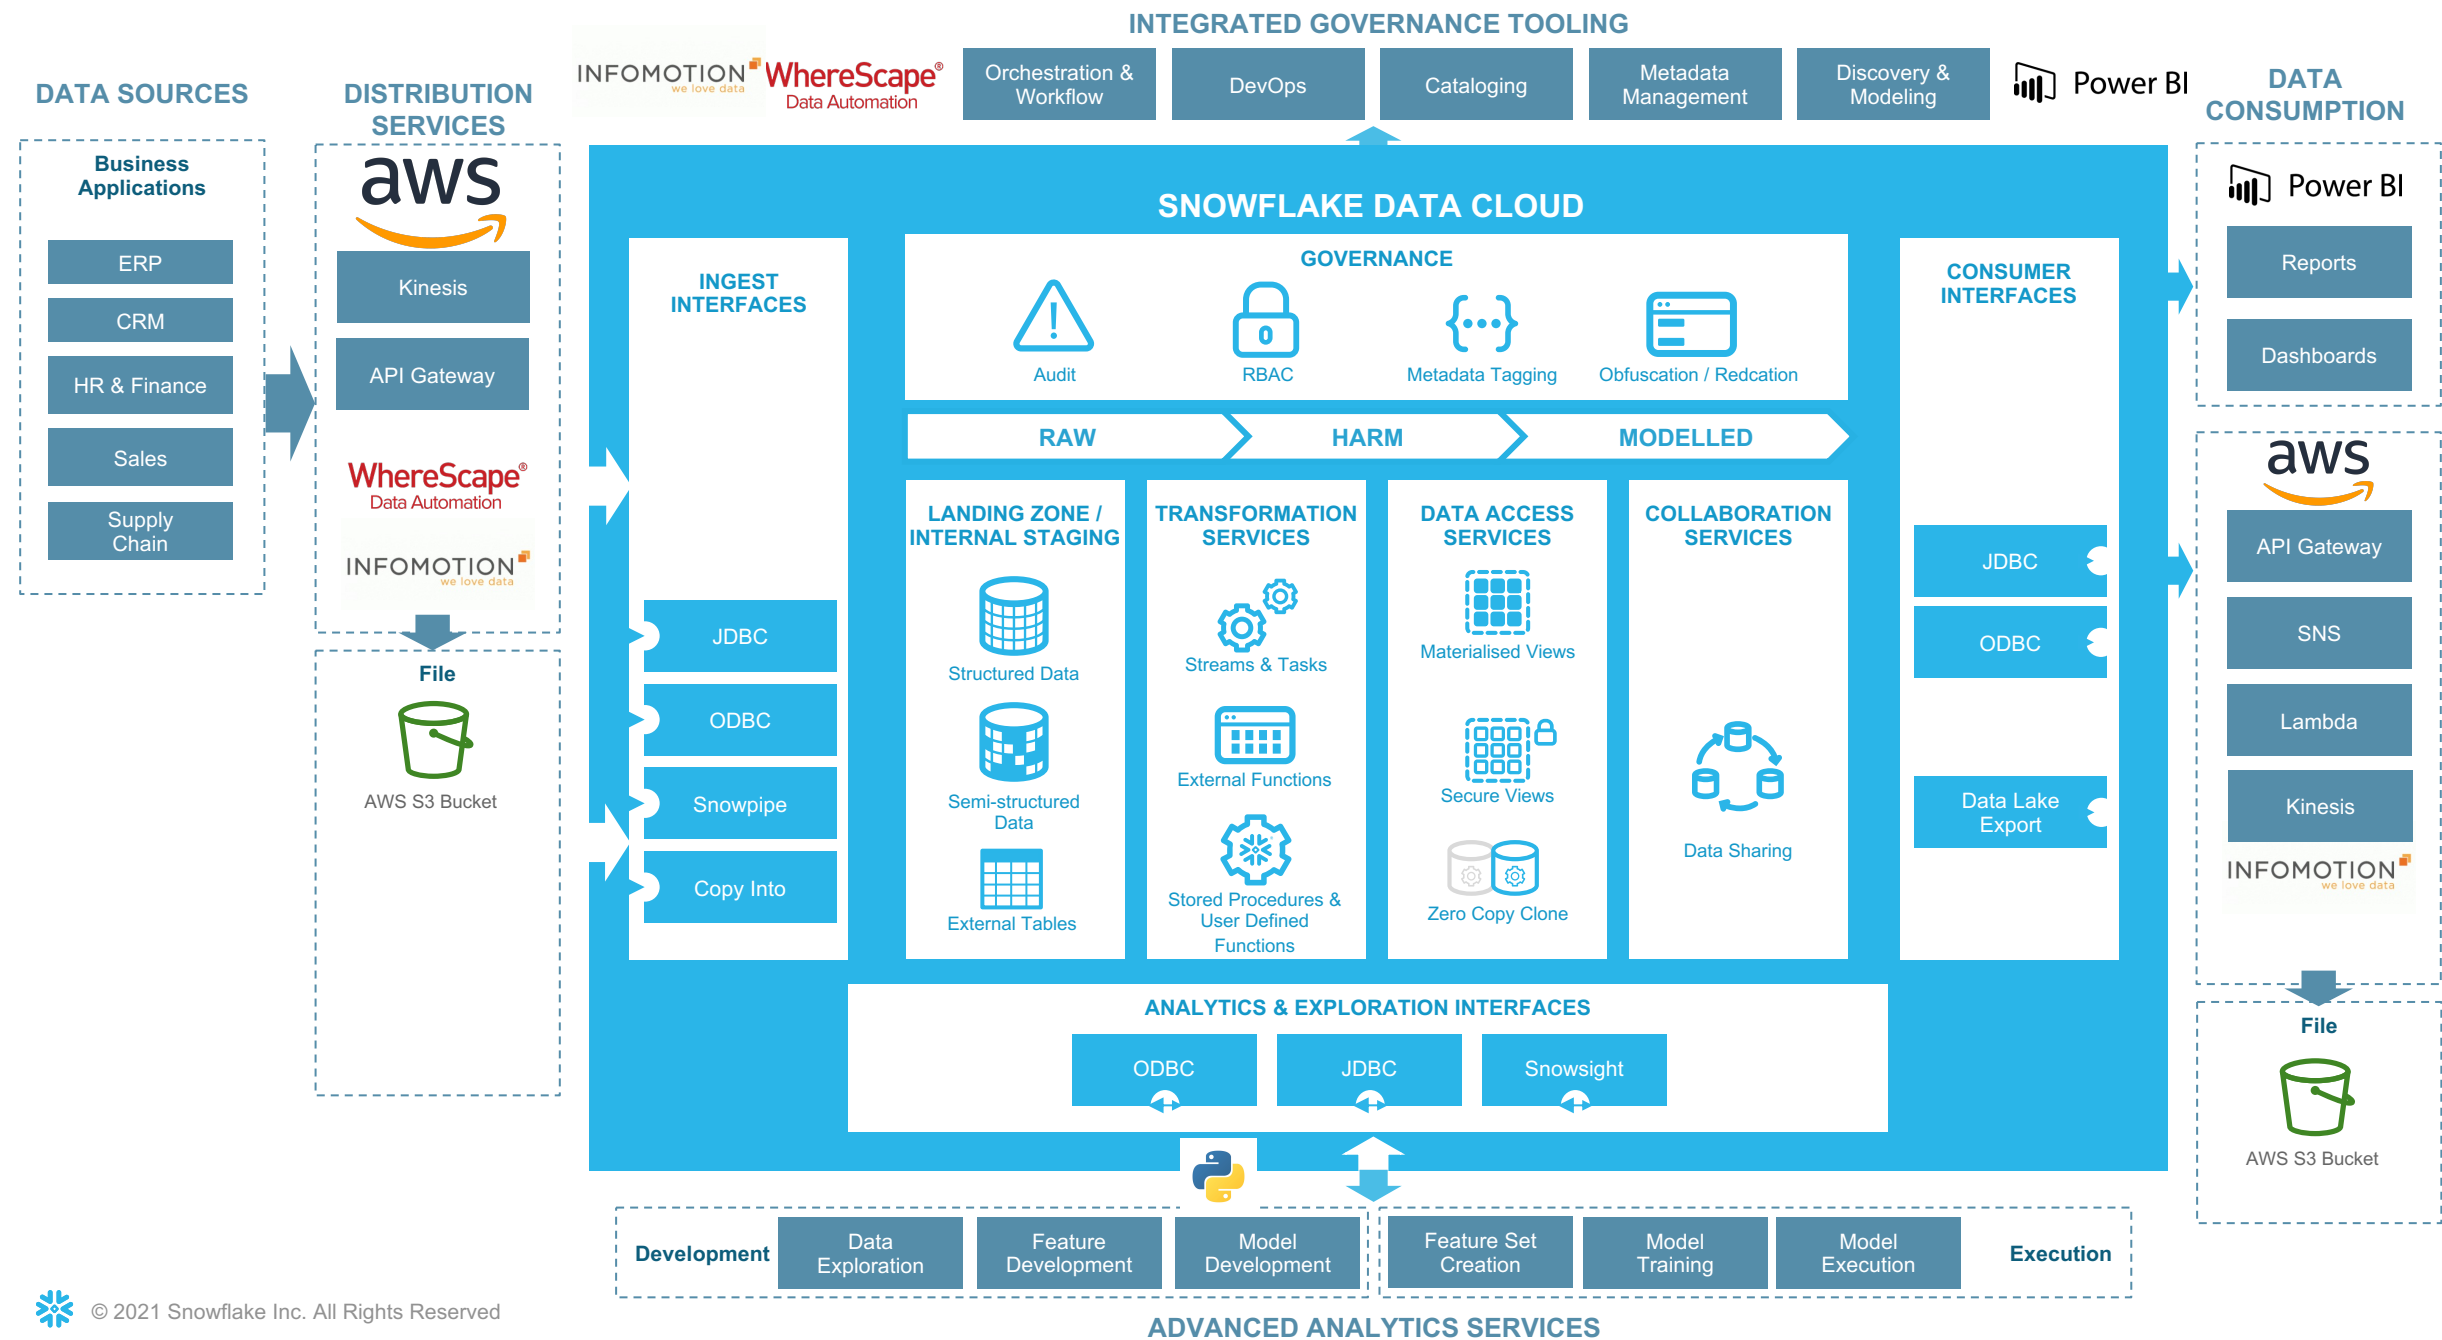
INTEGRATED GOVERNANCE TOOLING

INFOMOTION we love data WhereScape® Data Automation

Orchestration & Workflow

DevOps

Cataloging

Metadata Management

Discovery & Modeling

Power BI

DATA SOURCES

Business Applications

ERP

CRM

HR & Finance

Sales

Supply Chain

DISTRIBUTION SERVICES

aws

Kinesis

API Gateway

WhereScape® Data Automation

INFOMOTION we love data

File

AWS S3 Bucket

SNOWFLAKE DATA CLOUD

INGEST INTERFACES

JDBC

ODBC

Snowpipe

Copy Into

GOVERNANCE

Audit

RBAC

Metadata Tagging

Obfuscation / Redcation

RAW

HARM

MODELLED

LANDING ZONE / INTERNAL STAGING

Structured Data

Semi-structured Data

External Tables

TRANSFORMATION SERVICES

Streams & Tasks

External Functions

Stored Procedures & User Defined Functions

DATA ACCESS SERVICES

Materialised Views

Secure Views

Zero Copy Clone

COLLABORATION SERVICES

Data Sharing

CONSUMER INTERFACES

JDBC

ODBC

Data Lake Export

ANALYTICS & EXPLORATION INTERFACES

ODBC

JDBC

Snowsight

DATA CONSUMPTION

Power BI

Reports

Dashboards

aws

API Gateway

SNS

Lambda

Kinesis

INFOMOTION we love data

File

AWS S3 Bucket

Development

Data Exploration

Feature Development

Model Development

Feature Set Creation

Model Training

Model Execution

Execution

ADVANCED ANALYTICS SERVICES

© 2021 Snowflake Inc. All Rights Reserved